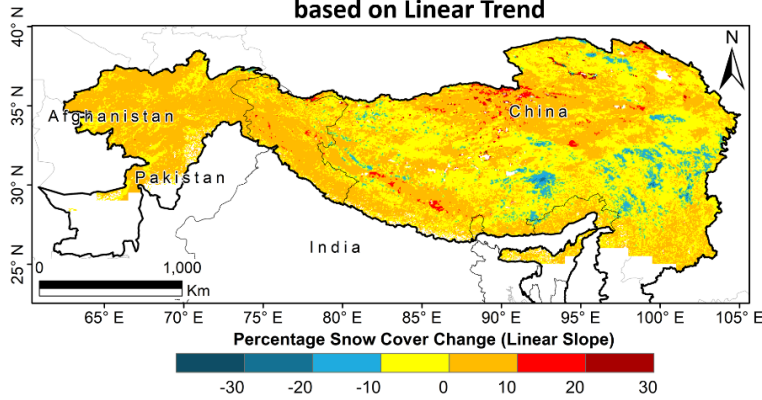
based on Linear Trend

40° N
35° N
30° N
25° N

N

Afghanistan
Pakistan
China
India

0 1,000
Km

65° E 70° E 75° E 80° E 85° E 90° E 95° E 100° E 105° E

Percentage Snow Cover Change (Linear Slope)

-30 -20 -10 0 10 20 30